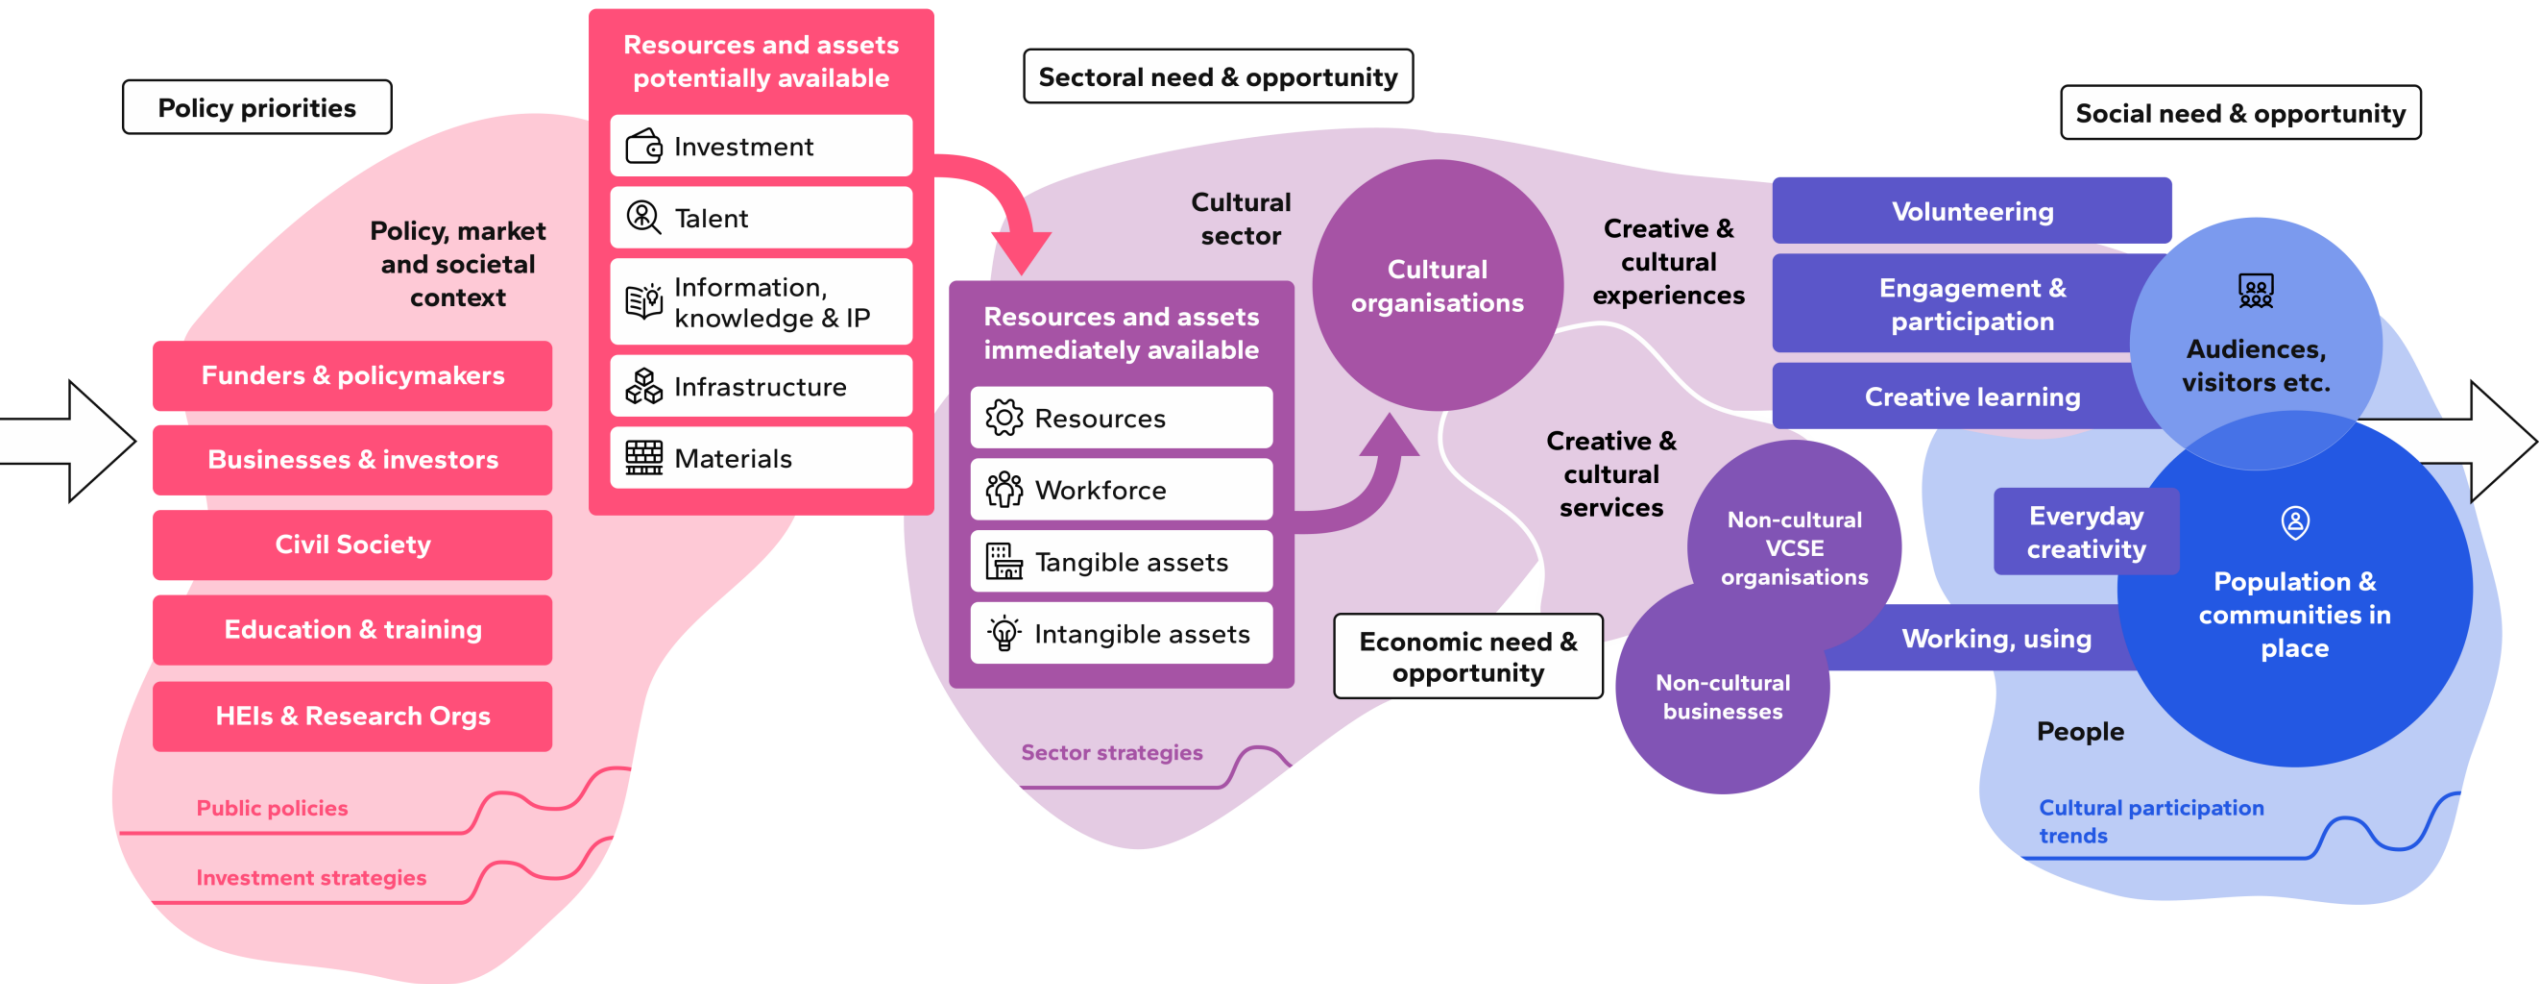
Policy priorities

Resources and assets potentially available

Investment

Talent

Information, knowledge & IP

Infrastructure

Materials

Sectoral need & opportunity

Social need & opportunity

Policy, market and societal context

Funders & policymakers

Businesses & investors

Civil Society

Education & training

HEIs & Research Orgs

Public policies

Investment strategies

Cultural sector

Resources and assets immediately available

Resources

Workforce

Tangible assets

Intangible assets

Sector strategies

Cultural organisations

Creative & cultural experiences

Creative & cultural services

Economic need & opportunity

Non-cultural VCSE organisations

Non-cultural businesses

Volunteering

Engagement & participation

Creative learning

Audiences, visitors etc.

Everyday creativity

Working, using

Population & communities in place

People

Cultural participation trends